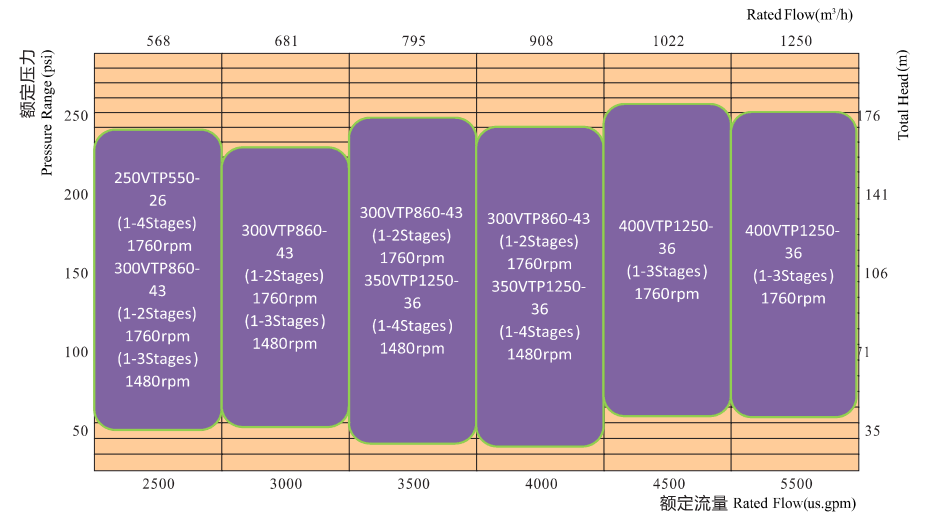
Rated Flow($m^3/h$)

568 681 795 908 1022 1250

额定压力
Pressure Range (psi)

250
200
150
100
50

Total Head (m)

176
141
106
71
35

250VTP550-26
(1-4Stages)
1760rpm
300VTP860-43
(1-2Stages)
1760rpm
(1-3Stages)
1480rpm

300VTP860-43
(1-2Stages)
1760rpm
(1-3Stages)
1480rpm

300VTP860-43
(1-2Stages)
1760rpm
350VTP1250-36
(1-4Stages)
1480rpm

300VTP860-43
(1-2Stages)
1760rpm
350VTP1250-36
(1-4Stages)
1480rpm

400VTP1250-36
(1-3Stages)
1760rpm

400VTP1250-36
(1-3Stages)
1760rpm

2500 3000 3500 4000 4500 5500

额定流量 Rated Flow(us.gpm)